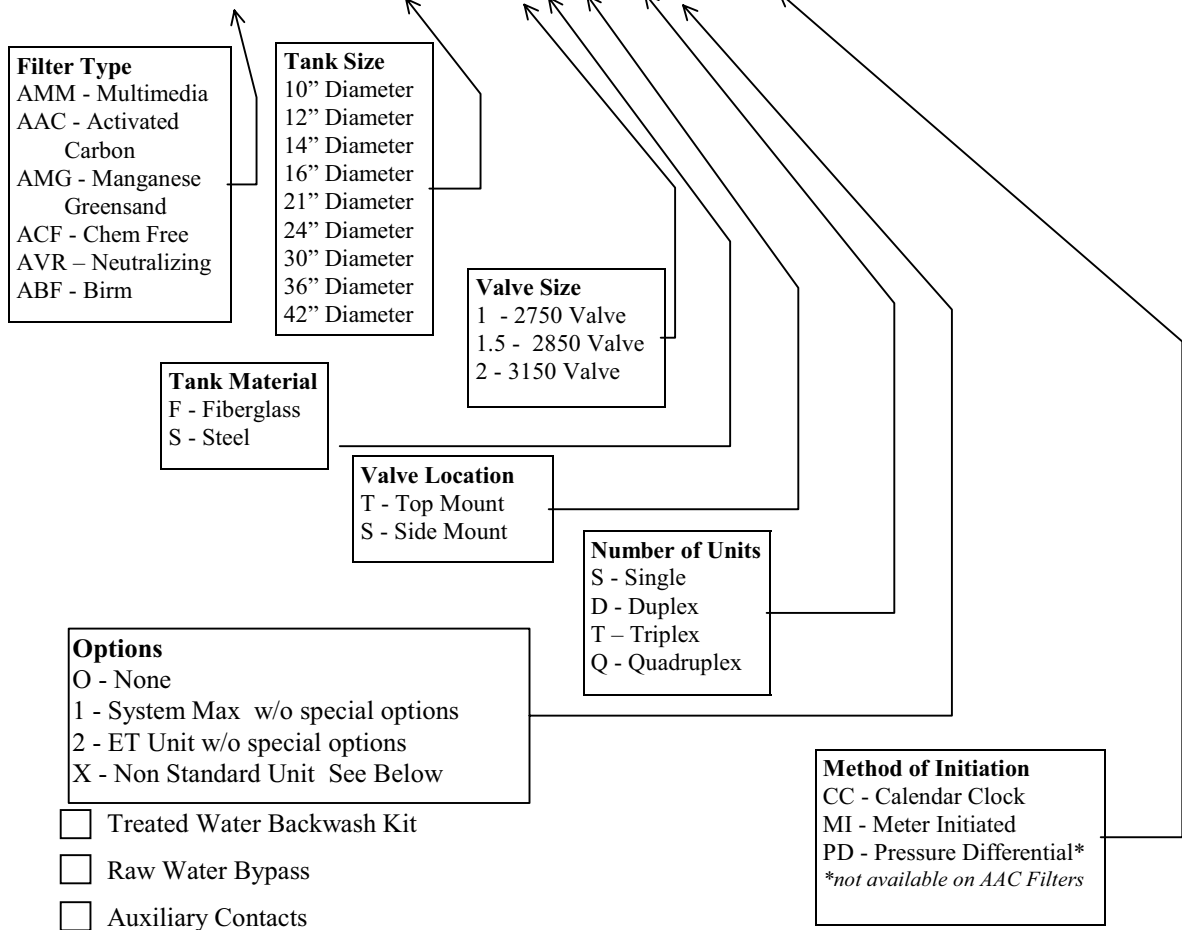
**Filter Type**
AMM - Multimedia
AAC - Activated Carbon
AMG - Manganese Greensand
ACF - Chem Free
AVR – Neutralizing
ABF - Birm

**Tank Size**
10" Diameter
12" Diameter
14" Diameter
16" Diameter
21" Diameter
24" Diameter
30" Diameter
36" Diameter
42" Diameter

**Valve Size**
1 - 2750 Valve
1.5 - 2850 Valve
2 - 3150 Valve

**Tank Material**
F - Fiberglass
S - Steel

**Valve Location**
T - Top Mount
S - Side Mount

**Number of Units**
S - Single
D - Duplex
T – Triplex
Q - Quadruplex

**Options**
O - None
1 - System Max w/o special options
2 - ET Unit w/o special options
X - Non Standard Unit See Below

Treated Water Backwash Kit

Raw Water Bypass

Auxiliary Contacts

**Method of Initiation**
CC - Calendar Clock
MI - Meter Initiated
PD - Pressure Differential*
*not available on AAC Filters